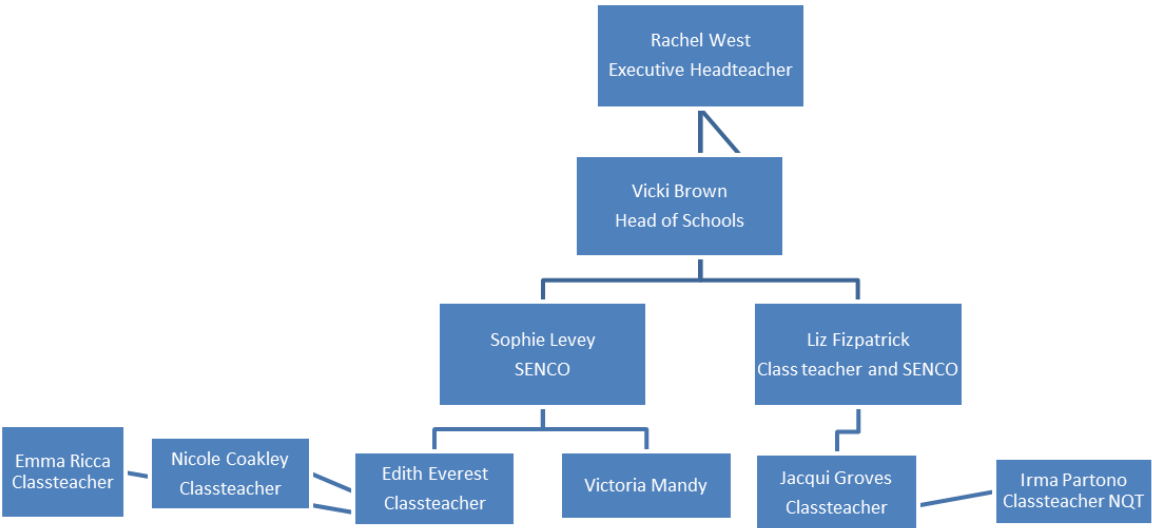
Rachel West
Executive Headteacher

Vicki Brown
Head of Schools

Sophie Levey
SENCO

Liz Fizpatrick
Class teacher and SENCO

Emma Ricca
Classteacher

Nicole Coakley
Classteacher

Edith Everest
Classteacher

Victoria Mandy

Jacqui Groves
Classteacher

Irma Partono
Classteacher NQT